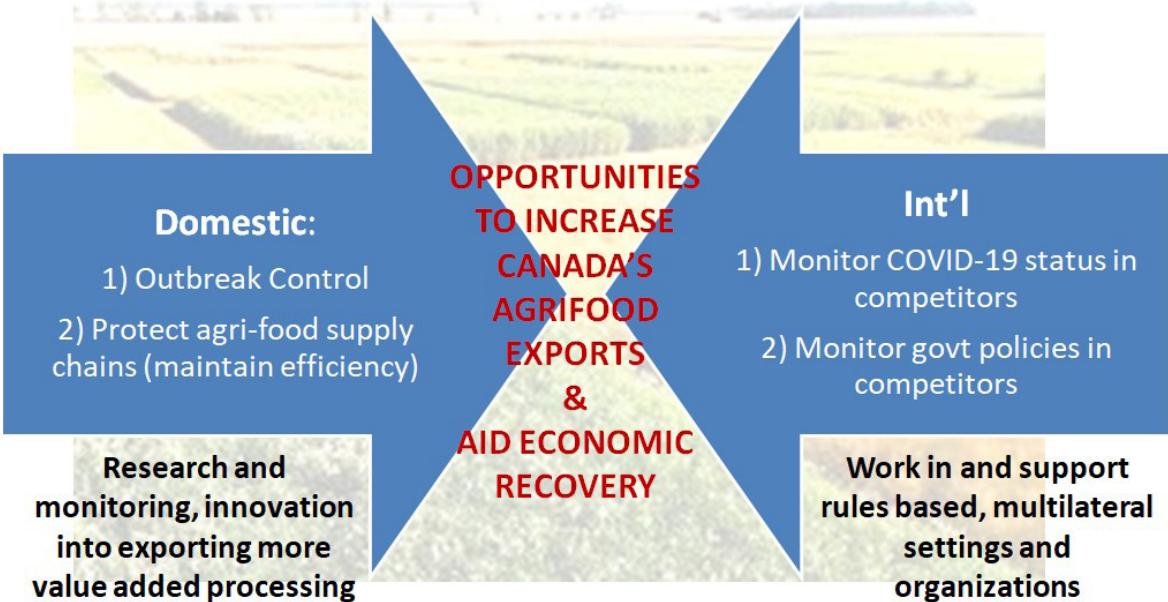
Domestic:

1) Outbreak Control

2) Protect agri-food supply chains (maintain efficiency)

OPPORTUNITIES TO INCREASE CANADA'S AGRIFOOD EXPORTS & AID ECONOMIC RECOVERY

Int'l

1) Monitor COVID-19 status in competitors

2) Monitor govt policies in competitors

Research and monitoring, innovation into exporting more value added processing

Work in and support rules based, multilateral settings and organizations